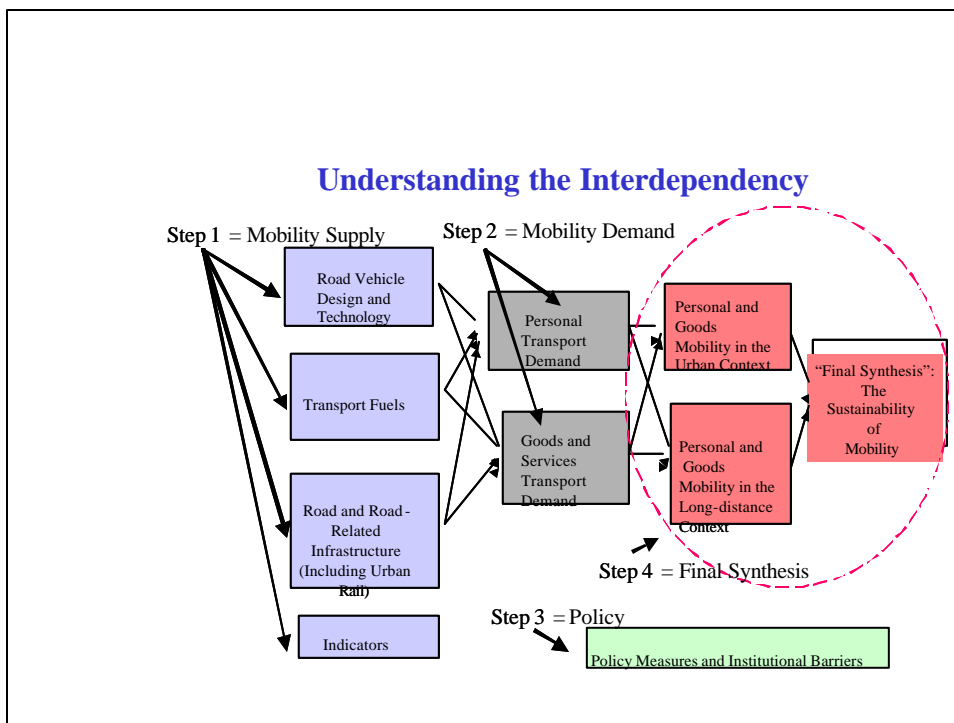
Understanding the Interdependency

Step 1 = Mobility Supply

Step 2 = Mobility Demand

Road Vehicle Design and Technology

Transport Fuels

Road and Road-Related Infrastructure (Including Urban Rail)

Indicators

Personal Transport Demand

Goods and Services Transport Demand

Personal and Goods Mobility in the Urban Context

Personal and Goods Mobility in the Long-distance Context

"Final Synthesis": The Sustainability of Mobility

Step 4 = Final Synthesis

Step 3 = Policy

Policy Measures and Institutional Barriers